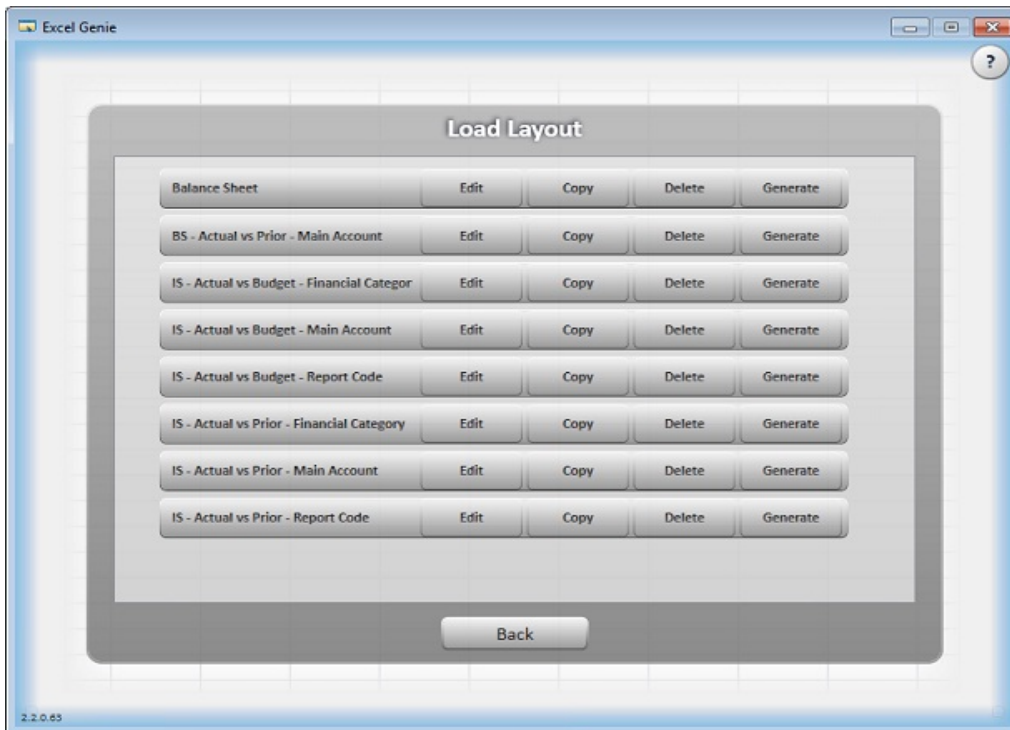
Excel Genie

?

Load Layout

| Balance Sheet | Edit | Copy | Delete | Generate |
|---|---|---|---|---|
| BS - Actual vs Prior - Main Account | Edit | Copy | Delete | Generate |
| IS - Actual vs Budget - Financial Categor | Edit | Copy | Delete | Generate |
| IS - Actual vs Budget - Main Account | Edit | Copy | Delete | Generate |
| IS - Actual vs Budget - Report Code | Edit | Copy | Delete | Generate |
| IS - Actual vs Prior - Financial Category | Edit | Copy | Delete | Generate |
| IS - Actual vs Prior - Main Account | Edit | Copy | Delete | Generate |
| IS - Actual vs Prior - Report Code | Edit | Copy | Delete | Generate |

Back

2.2.0.65